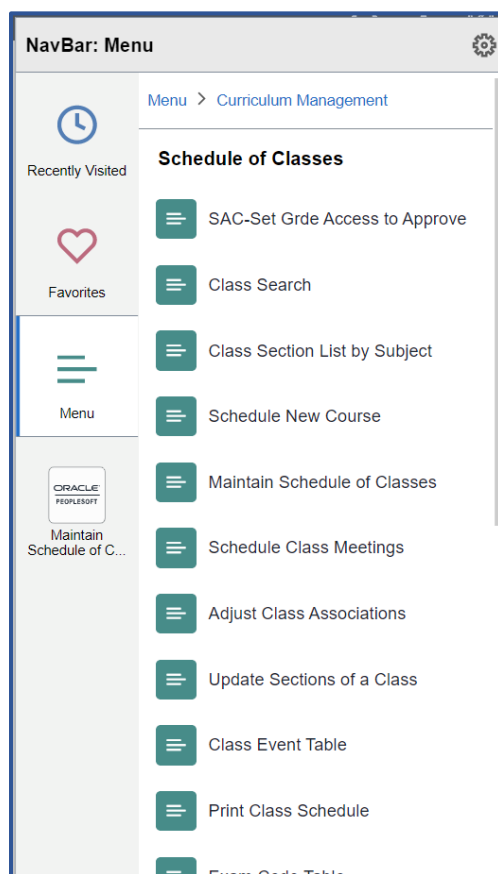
NavBar: Menu

Recently Visited

Favorites

Menu

ORACLE
PEOPLESOFT

Maintain Schedule of C...

Menu > Curriculum Management

Schedule of Classes

SAC-Set Grde Access to Approve

Class Search

Class Section List by Subject

Schedule New Course

Maintain Schedule of Classes

Schedule Class Meetings

Adjust Class Associations

Update Sections of a Class

Class Event Table

Print Class Schedule

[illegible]